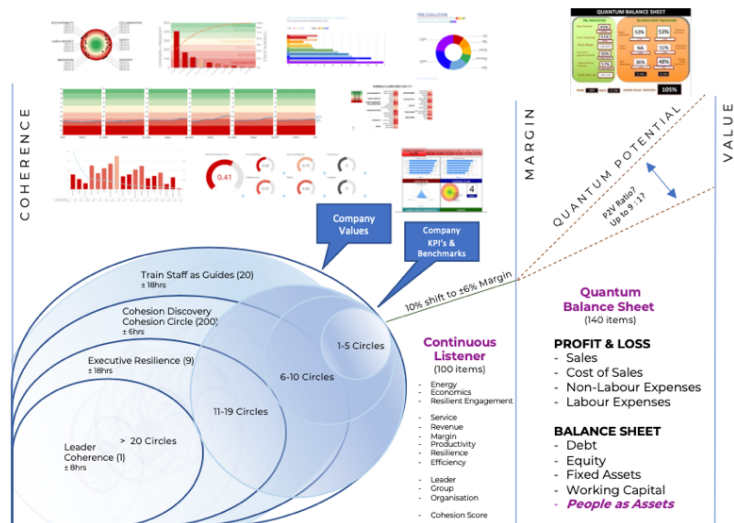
QUANTUM BALANCE SHEET

53%
53%
51%
48%
105%

COHERENCE

MARGIN

VALUE

QUANTUM POTENTIAL

P2V Ratio? Up to 9 : 1?

0.41

4

Company Values

Company KPI's & Benchmarks

Train Staff as Guides (20)
± 18hrs

Cohesion Discovery
Cohesion Circle (200)
± 6hrs

Executive Resilience (9)
± 18hrs

Leader Coherence (1)
± 8hrs

> 20 Circles

11-19 Circles

6-10 Circles

1-5 Circles

10% shift to ±6% Margin

Continuous Listener
(100 items)

- Energy
- Economics
- Resilient Engagement

- Service
- Revenue
- Margin
- Productivity
- Resilience
- Efficiency

- Leader
- Group
- Organisation

- Cohesion Score

Quantum Balance Sheet
(140 items)

PROFIT & LOSS
- Sales
- Cost of Sales
- Non-Labour Expenses
- Labour Expenses

BALANCE SHEET
- Debt
- Equity
- Fixed Assets
- Working Capital
- People as Assets